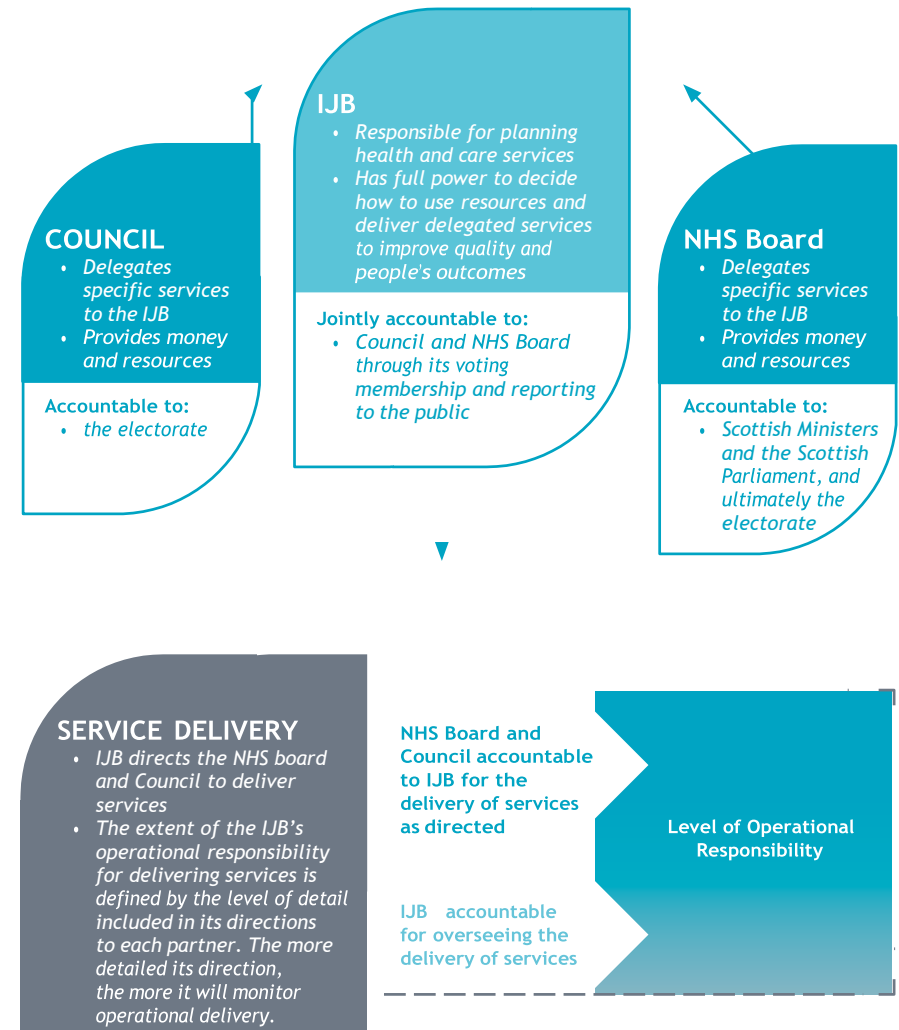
IJB
- Responsible for planning health and care services
- Has full power to decide how to use resources and deliver delegated services to improve quality and people's outcomes

Jointly accountable to:
- Council and NHS Board through its voting membership and reporting to the public

COUNCIL
- Delegates specific services to the IJB
- Provides money and resources

Accountable to:
- the electorate

NHS Board
- Delegates specific services to the IJB
- Provides money and resources

Accountable to:
- Scottish Ministers and the Scottish Parliament, and ultimately the electorate

SERVICE DELIVERY
- IJB directs the NHS board and Council to deliver services
- The extent of the IJB's operational responsibility for delivering services is defined by the level of detail included in its directions to each partner. The more detailed its direction, the more it will monitor operational delivery.

NHS Board and Council accountable to IJB for the delivery of services as directed

IJB accountable for overseeing the delivery of services

Level of Operational Responsibility